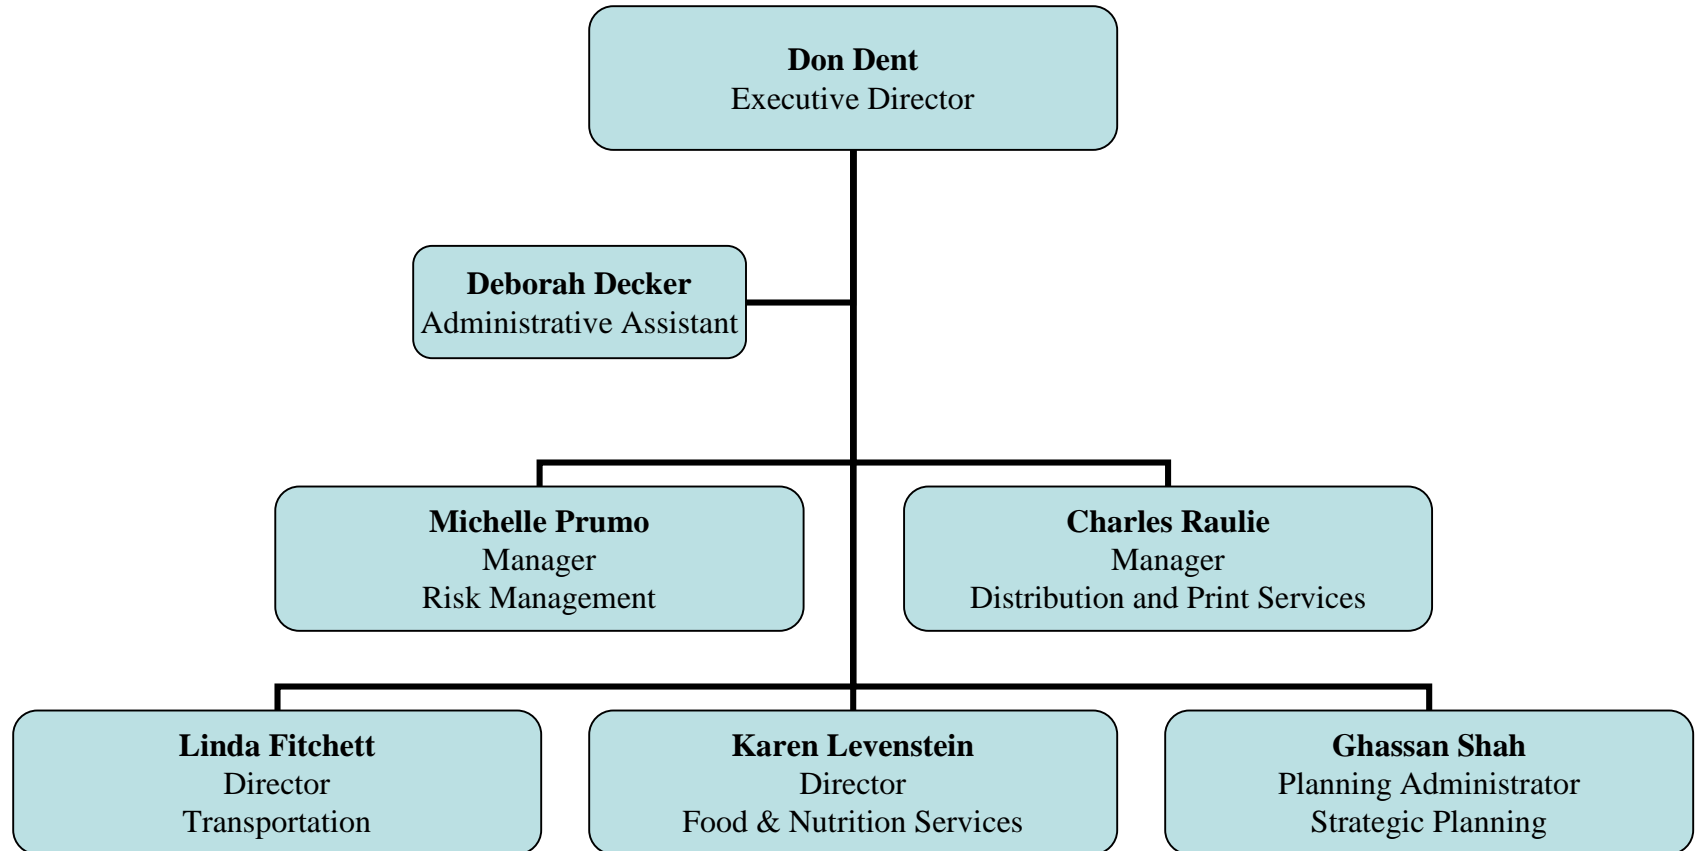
**Don Dent**
Executive Director

**Deborah Decker**
Administrative Assistant

**Michelle Prumo**
Manager
Risk Management

**Charles Raulie**
Manager
Distribution and Print Services

**Linda Fitchett**
Director
Transportation

**Karen Levenstein**
Director
Food & Nutrition Services

**Ghassan Shah**
Planning Administrator
Strategic Planning